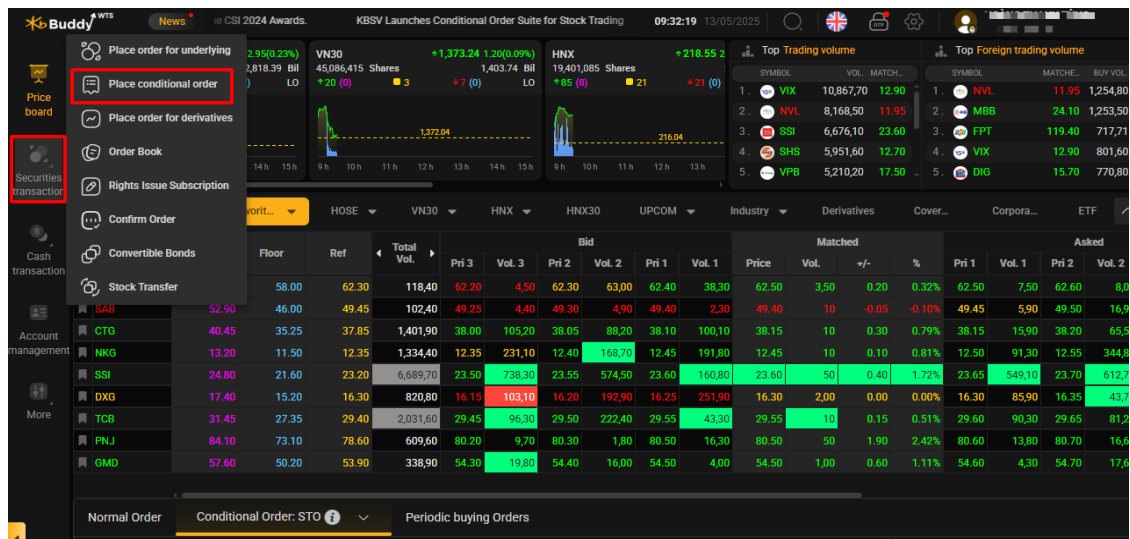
Buddy WTS News e CSI 2024 Awards. KBSV Launches Conditional Order Suite for Stock Trading 09:32:19 13/05/2025

Price board

Securities transaction

Cash transaction

Account management

More

Place order for underlying
Place conditional order
Place order for derivatives
Order Book
Rights Issue Subscription
Confirm Order
Convertible Bonds
Stock Transfer

2.95(0.23%) 2,818.39 Bil LO

VN30 ↑1,373.24 1.20(0.09%) 45,086,415 Shares 1,403.74 Bil ↑20 (0) 3 ↓7 (0) LO 1,372.04 9h 10h 11h 12h 13h 14h 15h

HNX ↑218.55 2 19,401,085 Shares ↑85 (8) 21 ↓21 (0) 216.04 9h 10h 11h 12h 13h

14h 15h

Top Trading volume

| | SYMBOL | VOL. | MATCH... |
|---|---|---|---|
| 1. | VIX | 10,867,70 | 12.90 |
| 2. | NVL | 8,168,50 | 11.95 |
| 3. | SSI | 6,676,10 | 23.60 |
| 4. | SHS | 5,951,60 | 12.70 |
| 5. | VPB | 5,210,20 | 17.50 |

Top Foreign trading volume

| | SYMBOL | MATCHE... | BUY VOL |
|---|---|---|---|
| 1. | NVL | 11.95 | 1,254,80 |
| 2. | MBB | 24.10 | 1,253,50 |
| 3. | FPT | 119.40 | 717,71 |
| 4. | VIX | 12.90 | 801,60 |
| 5. | DIG | 15.70 | 770,80 |

avorit... HOSE VN30 HNX HNX30 UPCOM Industry Derivatives Cover... Corpora... ETF

| | Ceil | Floor | Ref | Total Vol. | Bid Pri 3 | Vol. 3 | Pri 2 | Vol. 2 | Pri 1 | Vol. 1 | Matched Price | Vol. | +/- | % | Asked Pri 1 | Vol. 1 | Pri 2 | Vol. 2 |
|---|---|---|---|---|---|---|---|---|---|---|---|---|---|---|---|---|---|---|
| | | 58.00 | 62.30 | 118,40 | 62.20 | 4,50 | 62.30 | 63,00 | 62.40 | 38,30 | 62.50 | 3,50 | 0.20 | 0.32% | 62.50 | 7,50 | 62.60 | 8,0 |
| SAB | 52.90 | 46.00 | 49.45 | 102,40 | 49.25 | 4,40 | 49.30 | 4,90 | 49.40 | 2,30 | 49.40 | 10 | -0.05 | -0.10% | 49.45 | 5,90 | 49.50 | 16,9 |
| CTG | 40.45 | 35.25 | 37.85 | 1,401,90 | 38.00 | 105,20 | 38.05 | 88,20 | 38.10 | 100,10 | 38.15 | 10 | 0.30 | 0.79% | 38.15 | 15,90 | 38.20 | 65,5 |
| NKG | 13.20 | 11.50 | 12.35 | 1,334,40 | 12.35 | 231,10 | 12.40 | 168,70 | 12.45 | 191,80 | 12.45 | 10 | 0.10 | 0.81% | 12.50 | 91,30 | 12.55 | 344,8 |
| SSI | 24.80 | 21.60 | 23.20 | 6,689,70 | 23.50 | 738,30 | 23.55 | 574,50 | 23.60 | 160,80 | 23.60 | 50 | 0.40 | 1.72% | 23.65 | 549,10 | 23.70 | 612,7 |
| DXG | 17.40 | 15.20 | 16.30 | 820,80 | 16.15 | 103,10 | 16.20 | 192,90 | 16.25 | 251,90 | 16.30 | 2,00 | 0.00 | 0.00% | 16.30 | 85,90 | 16.35 | 43,7 |
| TCB | 31.45 | 27.35 | 29.40 | 2,031,60 | 29.45 | 96,30 | 29.50 | 222,40 | 29.55 | 43,30 | 29.55 | 10 | 0.15 | 0.51% | 29.60 | 90,30 | 29.65 | 81,2 |
| PNJ | 84.10 | 73.10 | 78.60 | 609,60 | 80.20 | 9,70 | 80.30 | 1,80 | 80.50 | 16,30 | 80.50 | 50 | 1.90 | 2.42% | 80.60 | 13,80 | 80.70 | 16,6 |
| GMD | 57.60 | 50.20 | 53.90 | 338,90 | 54.30 | 19,80 | 54.40 | 16,00 | 54.50 | 4,00 | 54.50 | 1,00 | 0.60 | 1.11% | 54.60 | 4,30 | 54.70 | 17,6 |

Normal Order Conditional Order: STO Periodic buying Orders